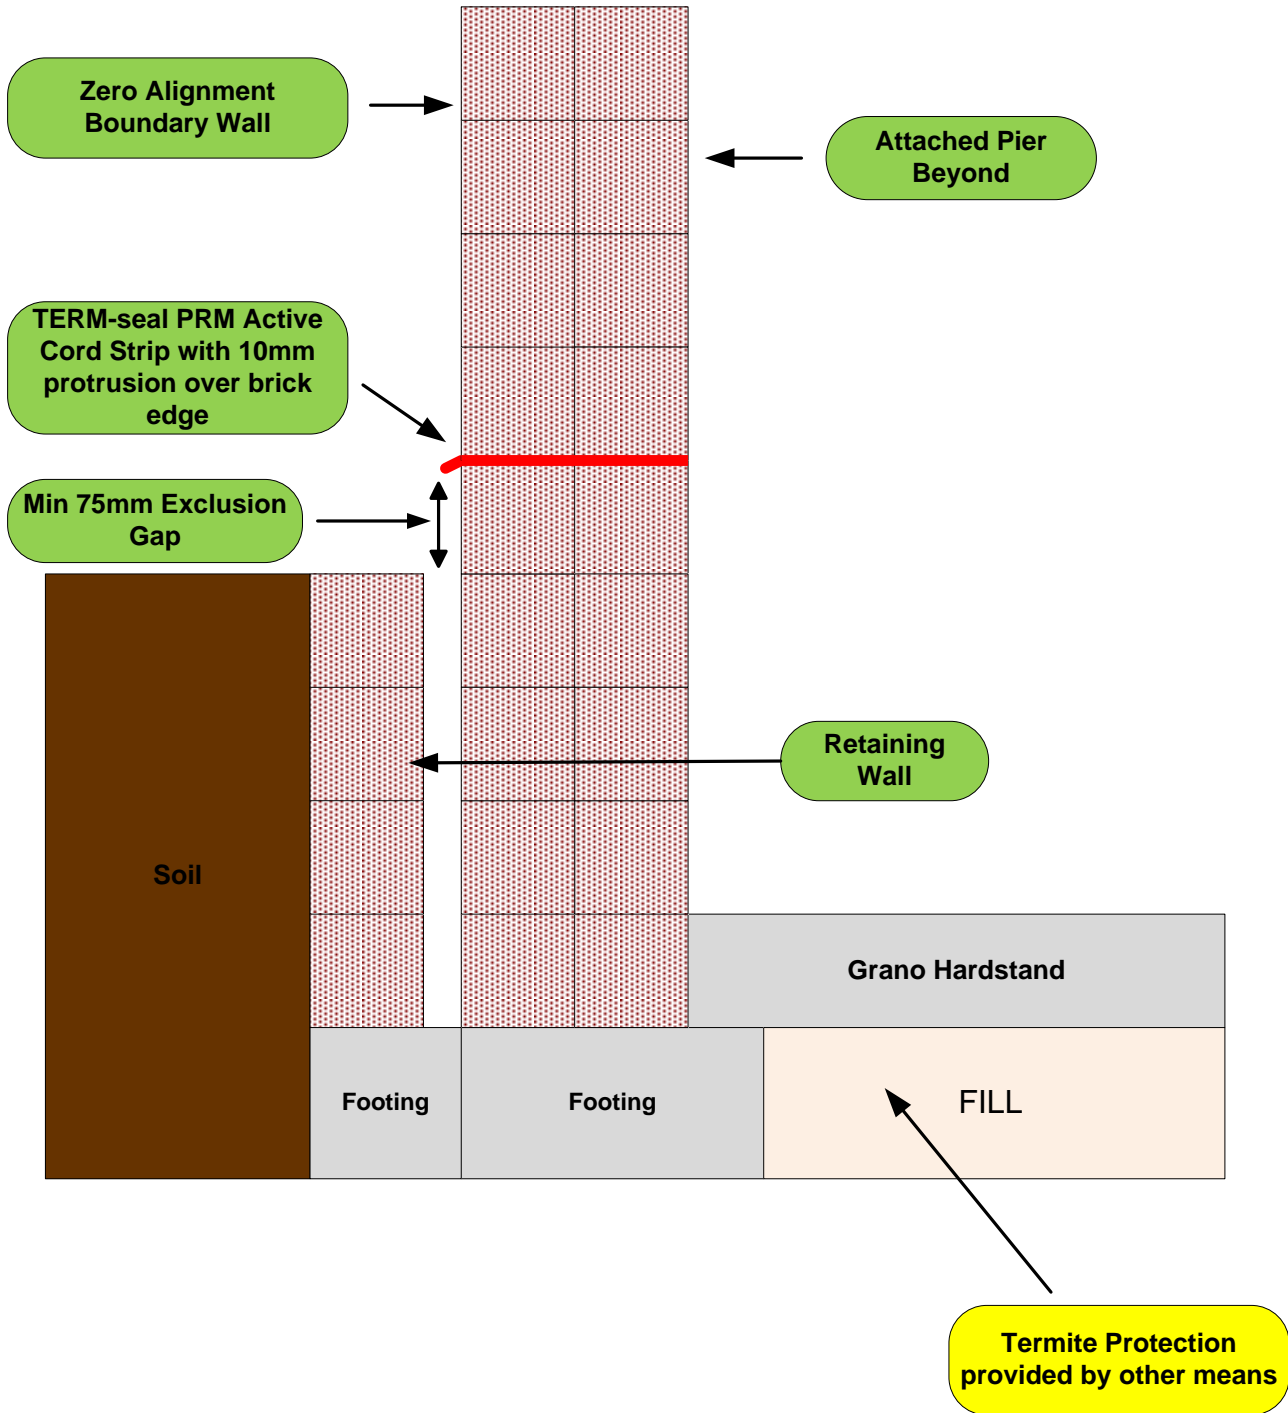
Zero Alignment Boundary Wall

Attached Pier Beyond

TERM-seal PRM Active Cord Strip with 10mm protrusion over brick edge

Min 75mm Exclusion Gap

Retaining Wall

Soil

Grano Hardstand

Footing

Footing

FILL

Termite Protection provided by other means